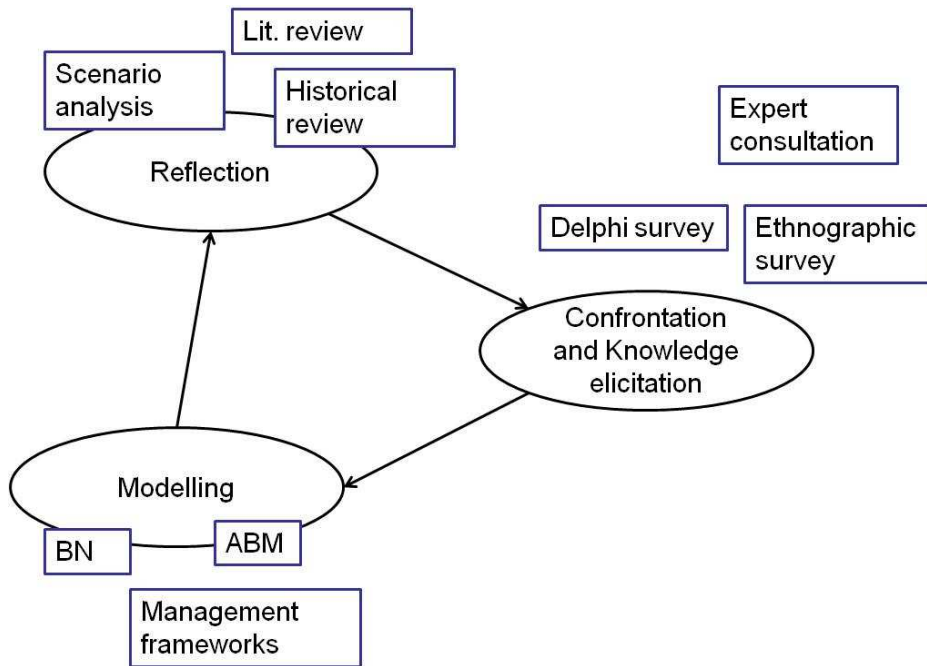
Lit. review

Scenario analysis

Historical review

Reflection

Expert consultation

Delphi survey

Ethnographic survey

Confrontation and Knowledge elicitation

Modelling

BN

ABM

Management frameworks